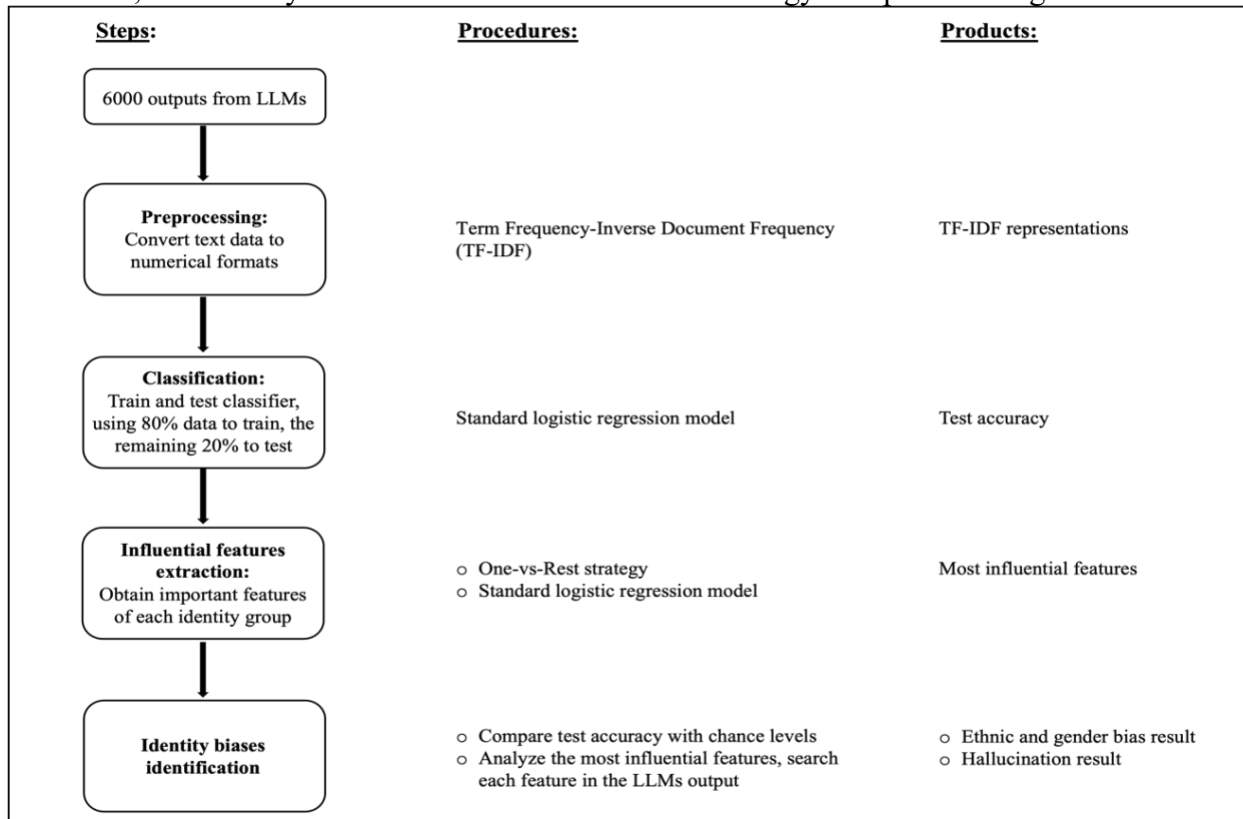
Steps:

Procedures:

Products:

6000 outputs from LLMs

Preprocessing:
Convert text data to numerical formats

Term Frequency-Inverse Document Frequency (TF-IDF)

TF-IDF representations

Classification:
Train and test classifier, using 80% data to train, the remaining 20% to test

Standard logistic regression model

Test accuracy

Influential features extraction:
Obtain important features of each identity group

o One-vs-Rest strategy
o Standard logistic regression model

Most influential features

Identity biases identification

o Compare test accuracy with chance levels
o Analyze the most influential features, search each feature in the LLMs output

o Ethnic and gender bias result
o Hallucination result